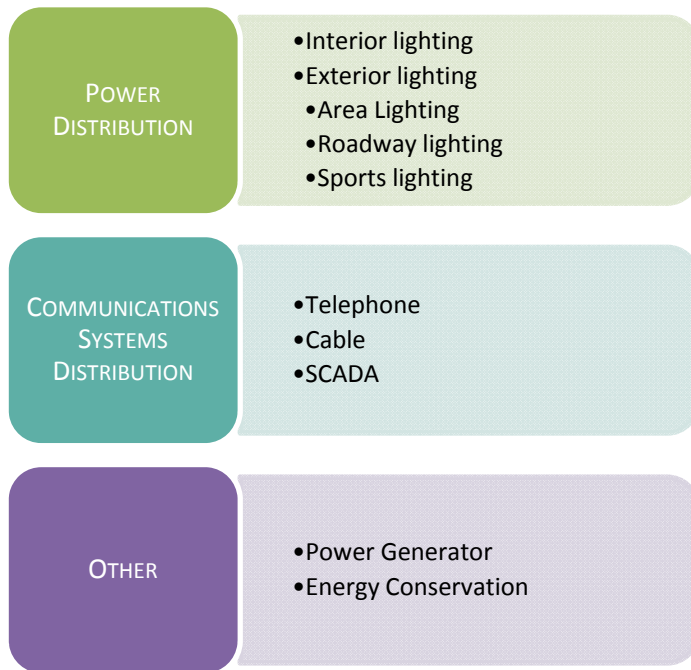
POWER DISTRIBUTION

•Interior lighting
•Exterior lighting
•Area Lighting
•Roadway lighting
•Sports lighting

COMMUNICATIONS SYSTEMS DISTRIBUTION

•Telephone
•Cable
•SCADA

OTHER

•Power Generator
•Energy Conservation